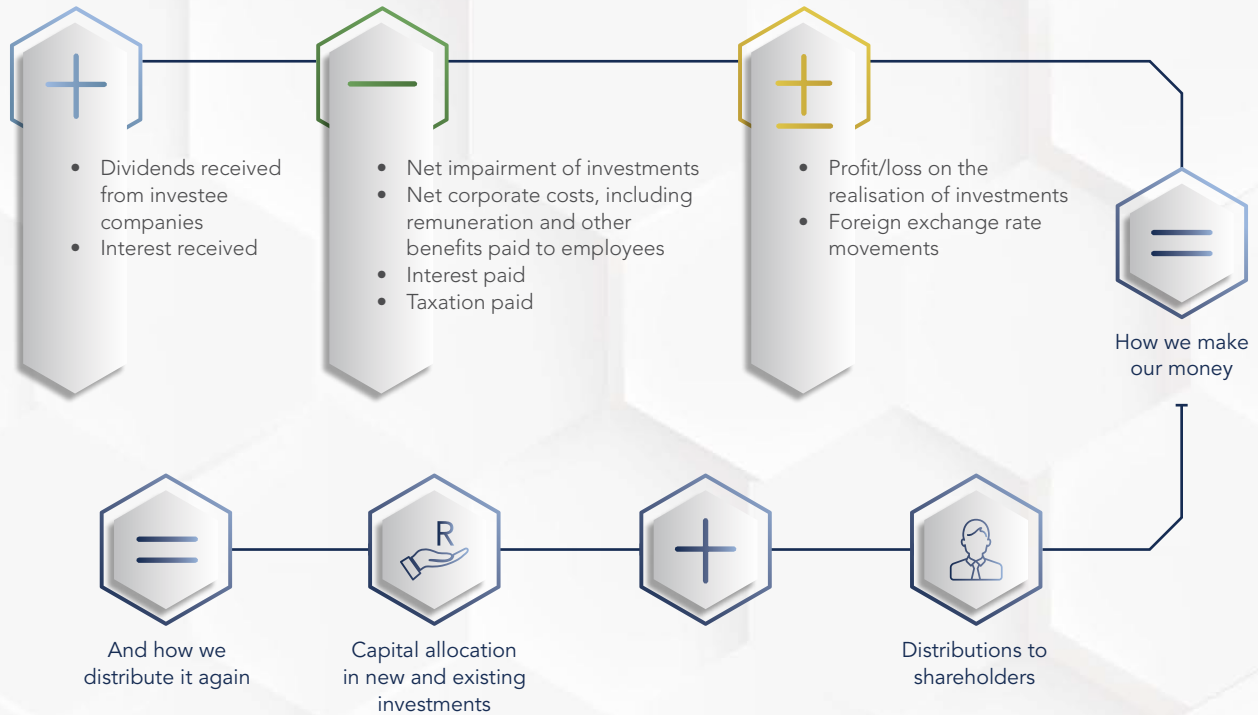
+

• Dividends received from investee companies
• Interest received

−

• Net impairment of investments
• Net corporate costs, including remuneration and other benefits paid to employees
• Interest paid
• Taxation paid

±

• Profit/loss on the realisation of investments
• Foreign exchange rate movements

=

How we make our money

Distributions to shareholders

+

R

Capital allocation in new and existing investments

=

And how we distribute it again